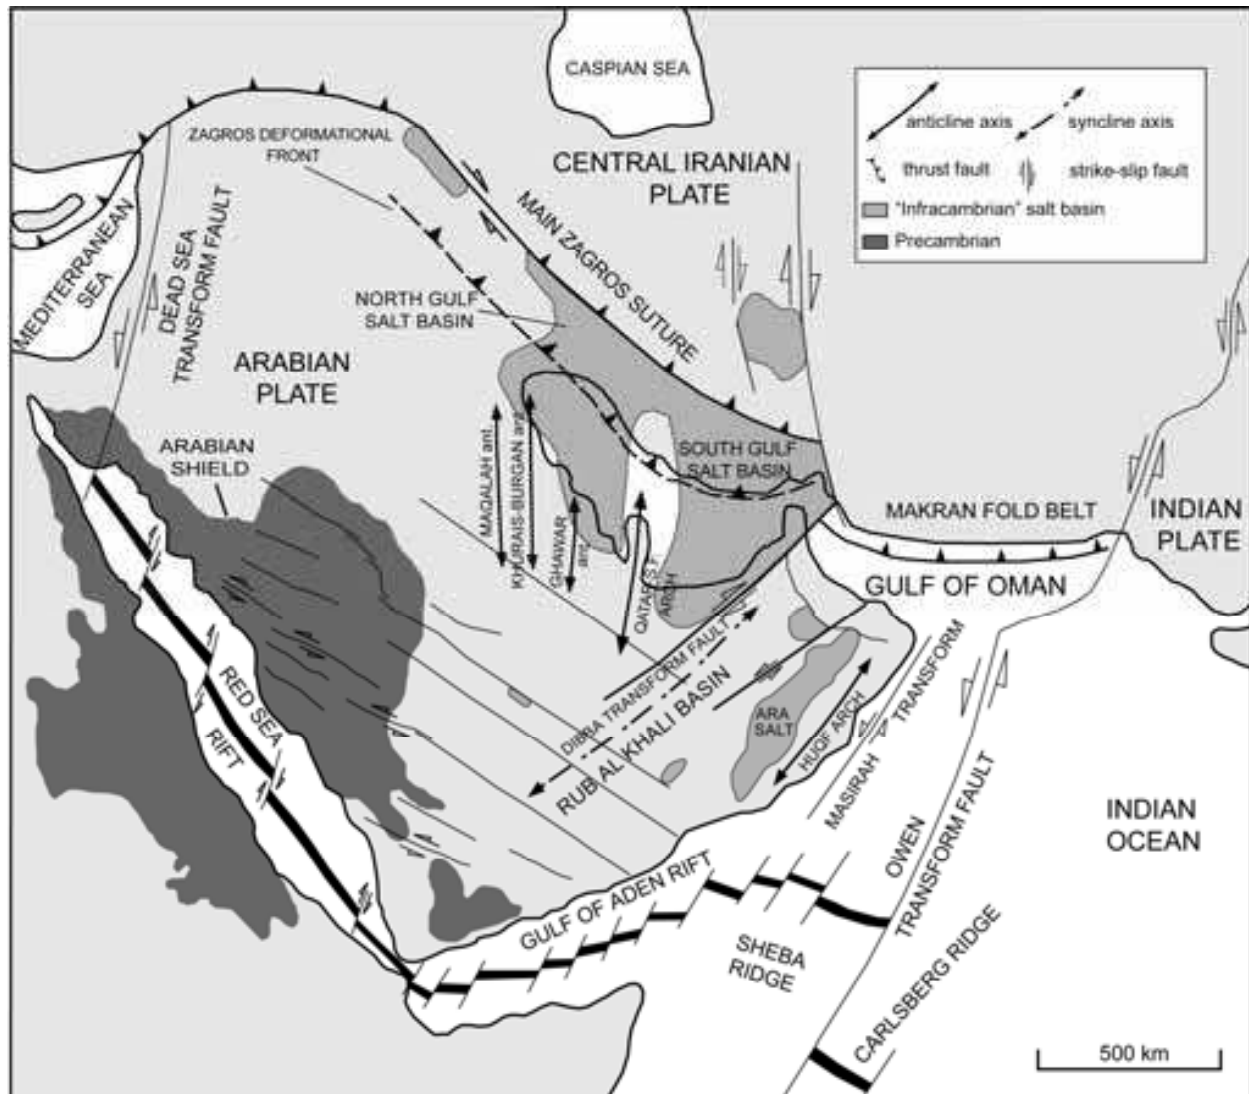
CASPIAN SEA

anticline axis
syncline axis
thrust fault
strike-slip fault
"Infracambrian" salt basin
Precambrian

ZAGROS DEFORMATIONAL FRONT

CENTRAL IRANIAN PLATE

MAIN ZAGROS SUTURE

MEDITERRANEAN SEA

DEAD SEA TRANSFORM FAULT

NORTH GULF SALT BASIN

ARABIAN PLATE

ARABIAN SHIELD

SOUTH GULF SALT BASIN

MAQALAH ant.

KHURAIS-BURGAN arc

GHAWAR arc

QATAR ARCH

MAKRAN FOLD BELT

INDIAN PLATE

GULF OF OMAN

DIBBA TRANSFORM FAULT

RUB AL KHALI BASIN

ARA SALT

HUQF ARCH

MASIRAH TRANSFORM

RED SEA RIFT

INDIAN OCEAN

OWEN TRANSFORM FAULT

GULF OF ADEN RIFT

SHEBA RIDGE

CARLSBERG RIDGE

500 km